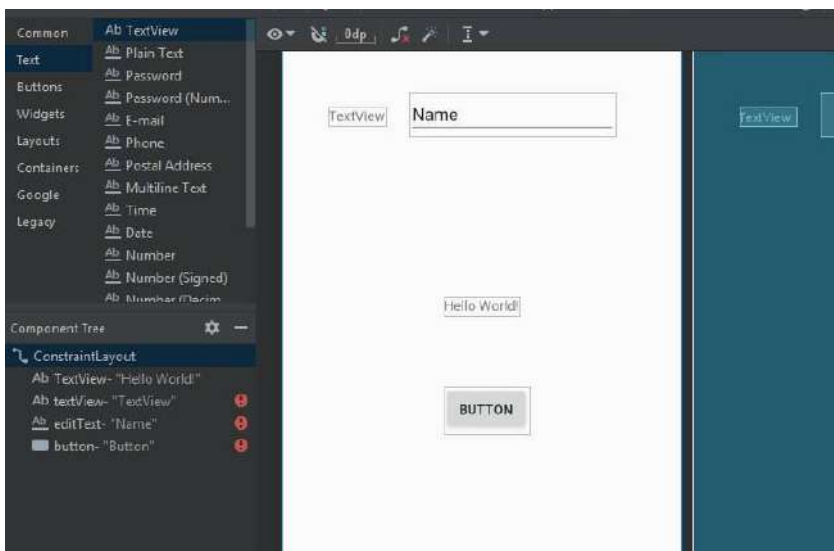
Common
Text
Buttons
Widgets
Layouts
Containers
Google
Legacy

Ab TextView
Ab Plain Text
Ab Password
Ab Password (Num...
Ab E-mail
Ab Phone
Ab Postal Address
Ab Multiline Text
Ab Time
Ab Date
Ab Number
Ab Number (Signed)
Ab Number (Decim

0dp

TextView
Name

Hello World!

BUTTON

TextView

Component Tree
ConstraintLayout
Ab TextView- "Hello World!"
Ab textView- "TextView"
Ab editText- "Name"
button- "Button"